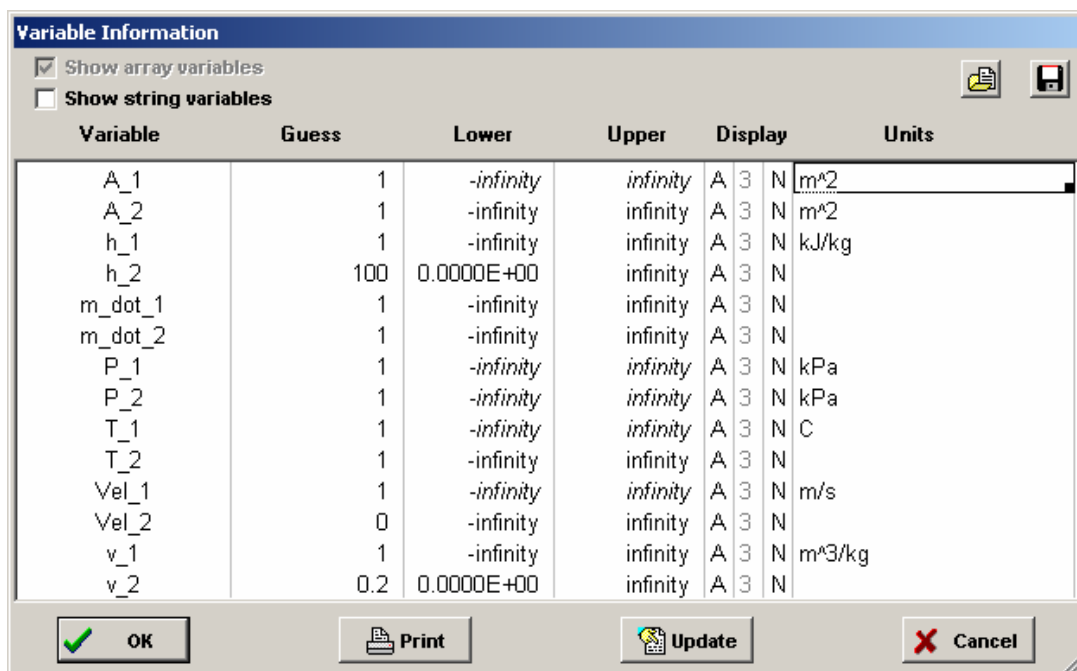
Variable Information

Show array variables
Show string variables

| Variable | Guess | Lower | Upper | Display | | | Units |
|---|---|---|---|---|---|---|---|
| A_1 | 1 | -infinity | infinity | A | 3 | N | m^2 |
| A_2 | 1 | -infinity | infinity | A | 3 | N | m^2 |
| h_1 | 1 | -infinity | infinity | A | 3 | N | kJ/kg |
| h_2 | 100 | 0.0000E+00 | infinity | A | 3 | N | |
| m_dot_1 | 1 | -infinity | infinity | A | 3 | N | |
| m_dot_2 | 1 | -infinity | infinity | A | 3 | N | |
| P_1 | 1 | -infinity | infinity | A | 3 | N | kPa |
| P_2 | 1 | -infinity | infinity | A | 3 | N | kPa |
| T_1 | 1 | -infinity | infinity | A | 3 | N | C |
| T_2 | 1 | -infinity | infinity | A | 3 | N | |
| Vel_1 | 1 | -infinity | infinity | A | 3 | N | m/s |
| Vel_2 | 0 | -infinity | infinity | A | 3 | N | |
| v_1 | 1 | -infinity | infinity | A | 3 | N | m^3/kg |
| v_2 | 0.2 | 0.0000E+00 | infinity | A | 3 | N | |

OK Print Update Cancel